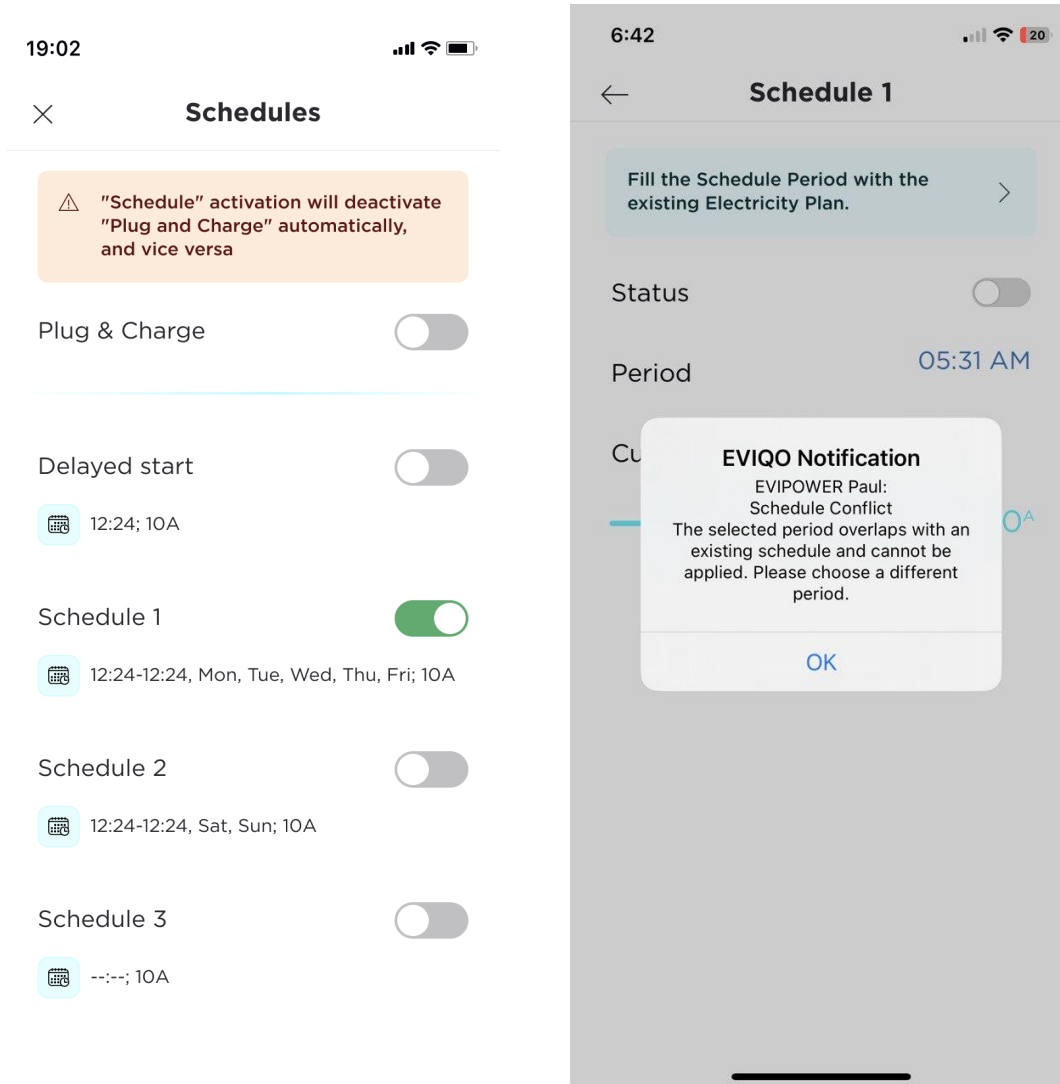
19:02

Schedules

"Schedule" activation will deactivate "Plug and Charge" automatically, and vice versa

Plug & Charge

Delayed start

12:24; 10A

Schedule 1

12:24-12:24, Mon, Tue, Wed, Thu, Fri; 10A

Schedule 2

12:24-12:24, Sat, Sun; 10A

Schedule 3

--:--; 10A

6:42

20

Schedule 1

Fill the Schedule Period with the existing Electricity Plan.

Status

Period

05:31 AM

Cu

0A

EVIQO Notification

EVIPOWER Paul:
Schedule Conflict
The selected period overlaps with an existing schedule and cannot be applied. Please choose a different period.

OK